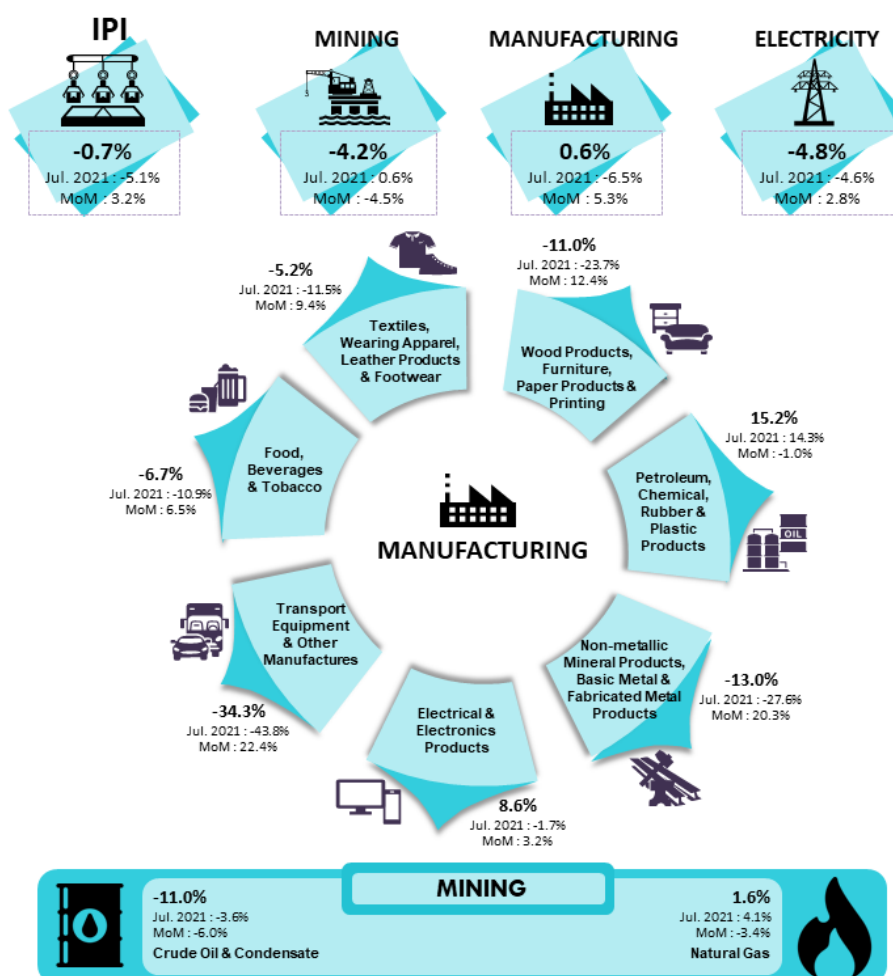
IPI
-0.7%
Jul. 2021 : -5.1%
MoM : 3.2%

MINING
-4.2%
Jul. 2021 : 0.6%
MoM : -4.5%

MANUFACTURING
0.6%
Jul. 2021 : -6.5%
MoM : 5.3%

ELECTRICITY
-4.8%
Jul. 2021 : -4.6%
MoM : 2.8%

-5.2%
Jul. 2021 : -11.5%
MoM : 9.4%
Textiles, Wearing Apparel, Leather Products & Footwear

-11.0%
Jul. 2021 : -23.7%
MoM : 12.4%
Wood Products, Furniture, Paper Products & Printing

15.2%
Jul. 2021 : 14.3%
MoM : -1.0%
Petroleum, Chemical, Rubber & Plastic Products

OIL

-6.7%
Jul. 2021 : -10.9%
MoM : 6.5%
Food, Beverages & Tobacco

MANUFACTURING

Transport Equipment & Other Manufactures
-34.3%
Jul. 2021 : -43.8%
MoM : 22.4%

Non-metallic Mineral Products, Basic Metal & Fabricated Metal Products
-13.0%
Jul. 2021 : -27.6%
MoM : 20.3%

Electrical & Electronics Products
8.6%
Jul. 2021 : -1.7%
MoM : 3.2%

MINING
-11.0%
Jul. 2021 : -3.6%
MoM : -6.0%
Crude Oil & Condensate

1.6%
Jul. 2021 : 4.1%
MoM : -3.4%
Natural Gas